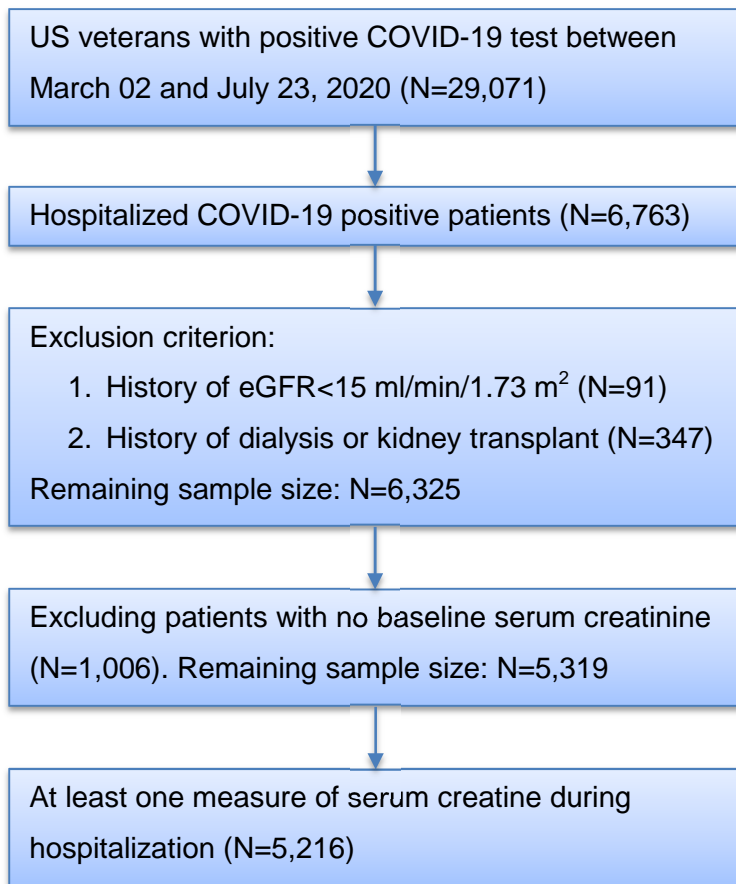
US veterans with positive COVID-19 test between March 02 and July 23, 2020 (N=29,071)

Hospitalized COVID-19 positive patients (N=6,763)

Exclusion criterion:

1. History of eGFR<15 ml/min/1.73 m$^2$ (N=91)
2. History of dialysis or kidney transplant (N=347)

Remaining sample size: N=6,325

Excluding patients with no baseline serum creatinine (N=1,006). Remaining sample size: N=5,319

At least one measure of serum creatine during hospitalization (N=5,216)